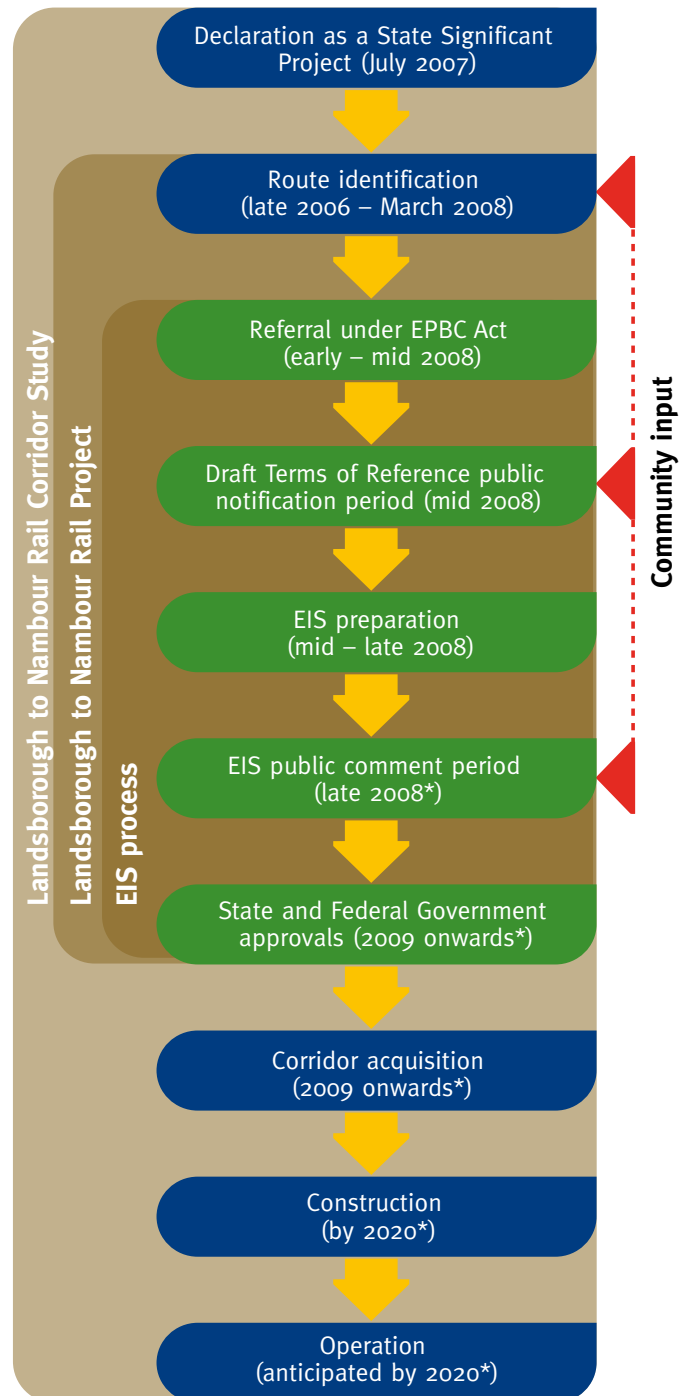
Landsborough to Nambour Rail Corridor Study

Landsborough to Nambour Rail Project

EIS process

Declaration as a State Significant Project (July 2007)

Route identification (late 2006 – March 2008)

Referral under EPBC Act (early – mid 2008)

Draft Terms of Reference public notification period (mid 2008)

EIS preparation (mid – late 2008)

EIS public comment period (late 2008*)

State and Federal Government approvals (2009 onwards*)

Corridor acquisition (2009 onwards*)

Construction (by 2020*)

Operation (anticipated by 2020*)

Community input